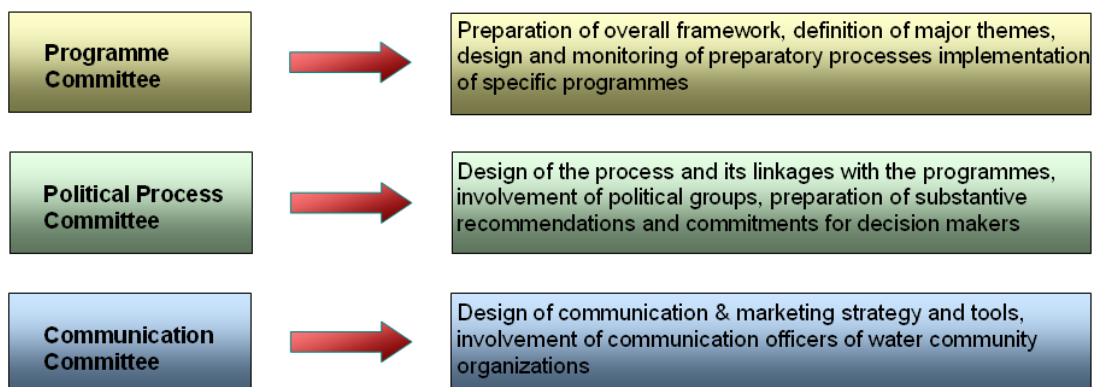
Programme Committee

Preparation of overall framework, definition of major themes, design and monitoring of preparatory processes implementation of specific programmes

Political Process Committee

Design of the process and its linkages with the programmes, involvement of political groups, preparation of substantive recommendations and commitments for decision makers

Communication Committee

Design of communication & marketing strategy and tools, involvement of communication officers of water community organizations